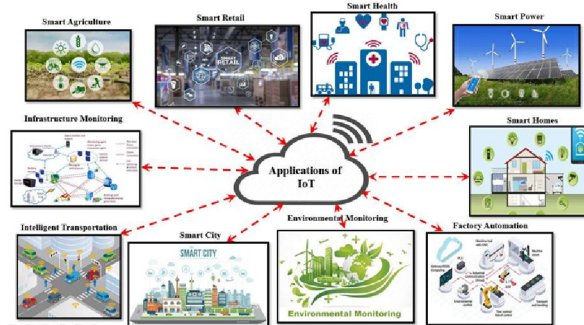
Smart Agriculture

Smart Retail

SMART RETAIL

Smart Health

Smart Power

Infrastructure Monitoring

Smart Homes

Applications of IoT

Intelligent Transportation

Smart City

SMART CITY

Environmental Monitoring

Environmental Monitoring

Factory Automation